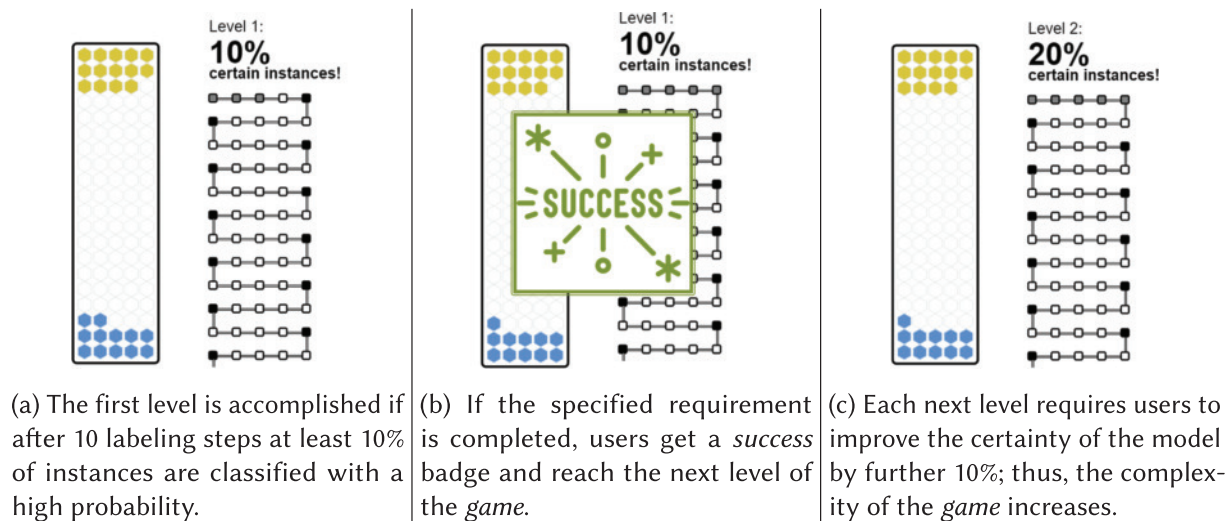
Level 1:
10%
certain instances!

(a) The first level is accomplished if after 10 labeling steps at least 10% of instances are classified with a high probability.

Level 1:
10%
certain instances!

SUCCESS

(b) If the specified requirement is completed, users get a *success* badge and reach the next level of the *game*.

Level 2:
20%
certain instances!

(c) Each next level requires users to improve the certainty of the model by further 10%; thus, the complexity of the *game* increases.